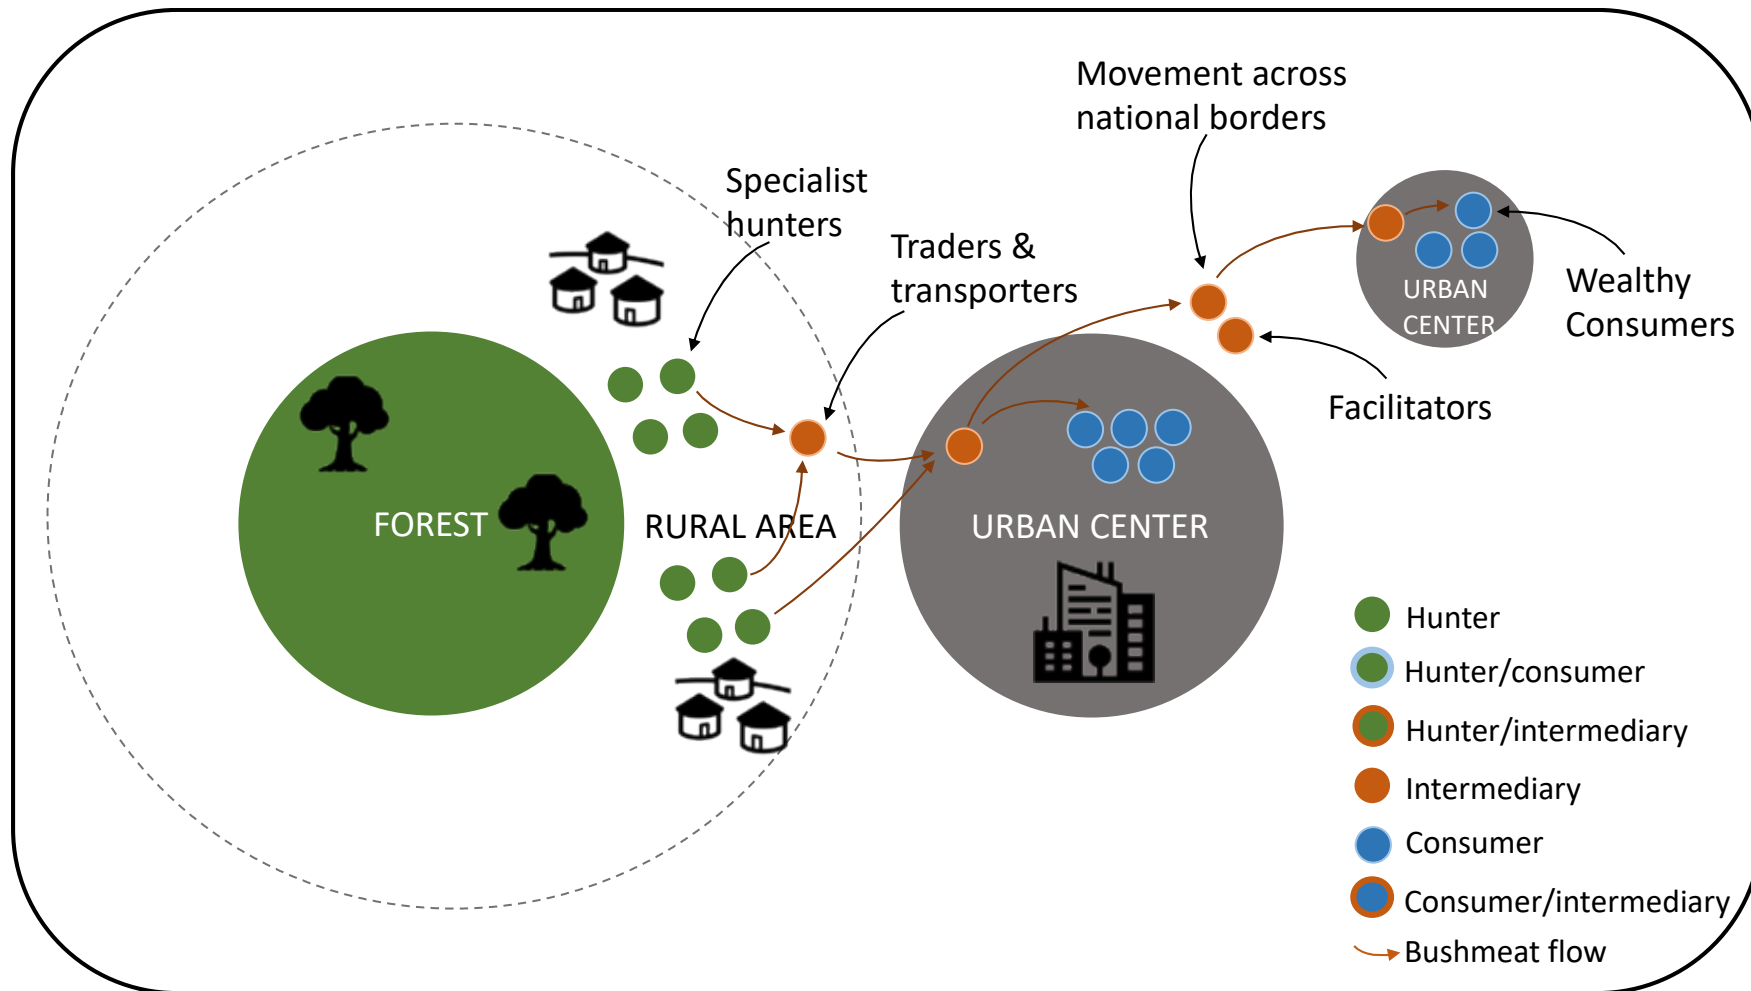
Movement across national borders

Specialist hunters

Traders & transporters

URBAN CENTER

Wealthy Consumers

Facilitators

FOREST

RURAL AREA

URBAN CENTER

Hunter
Hunter/consumer
Hunter/intermediary
Intermediary
Consumer
Consumer/intermediary
Bushmeat flow